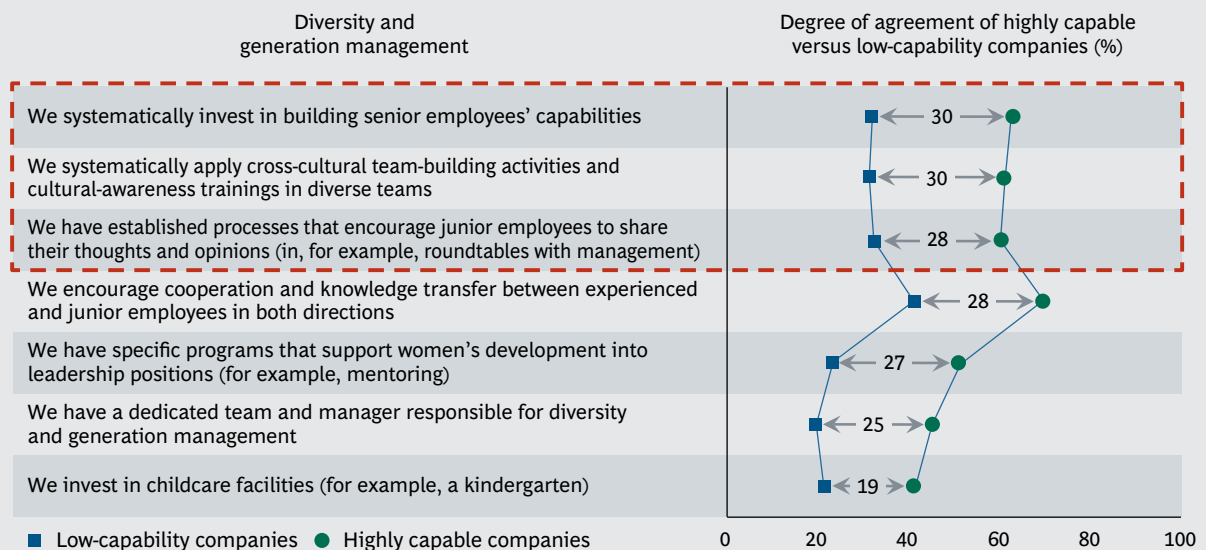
Diversity and generation management

Degree of agreement of highly capable versus low-capability companies (%)

We systematically invest in building senior employees' capabilities

30

We systematically apply cross-cultural team-building activities and cultural-awareness trainings in diverse teams

30

We have established processes that encourage junior employees to share their thoughts and opinions (in, for example, roundtables with management)

28

We encourage cooperation and knowledge transfer between experienced and junior employees in both directions

28

We have specific programs that support women's development into leadership positions (for example, mentoring)

27

We have a dedicated team and manager responsible for diversity and generation management

25

We invest in childcare facilities (for example, a kindergarten)

19

Low-capability companies Highly capable companies

0 20 40 60 80 100